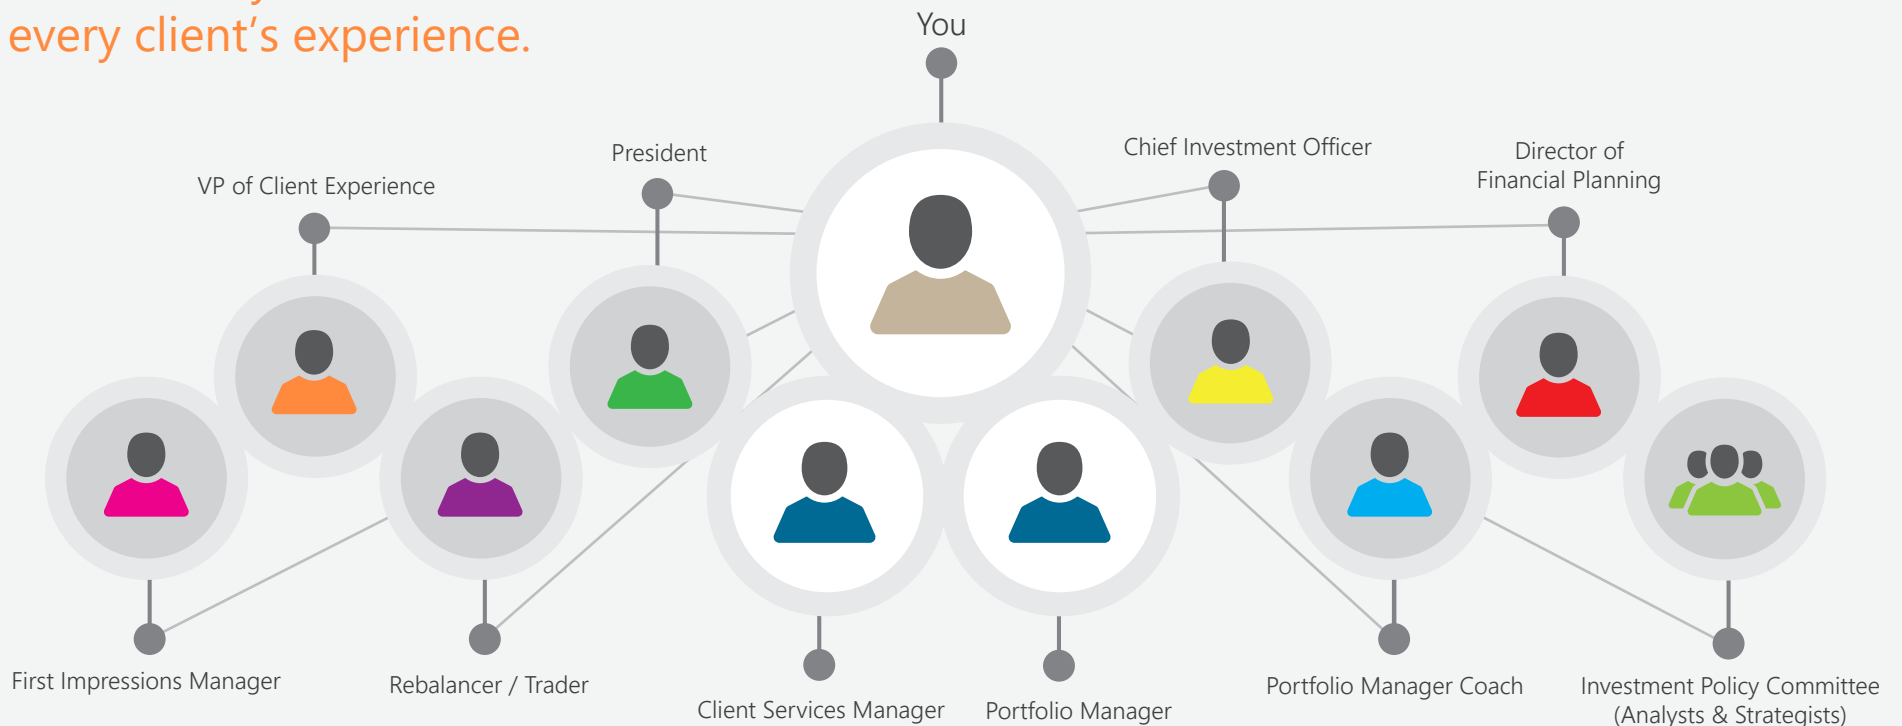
every client's experience.

You

President

VP of Client Experience

Chief Investment Officer

Director of Financial Planning

First Impressions Manager

Rebalancer / Trader

Client Services Manager

Portfolio Manager

Portfolio Manager Coach

Investment Policy Committee (Analysts & Strategists)